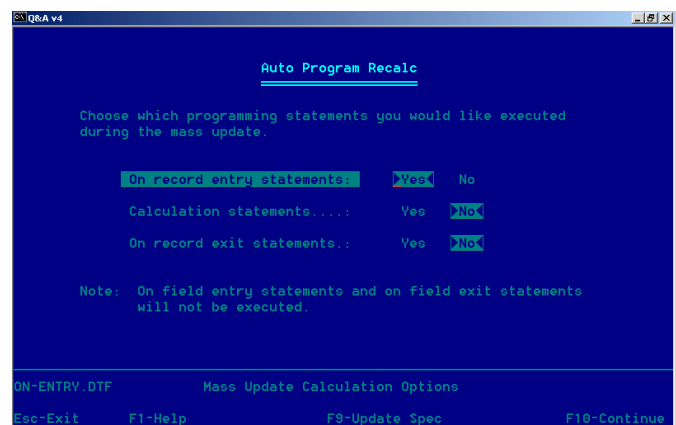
Q&A v4

Auto Program Recalc

Choose which programming statements you would like executed during the mass update.

On record entry statements: Yes No

Calculation statements....: Yes No

On record exit statements.: Yes No

Note: On field entry statements and on field exit statements will not be executed.

ON-ENTRY.DTF Mass Update Calculation Options

Esc-Exit F1-Help F9-Update Spec F10-Continue